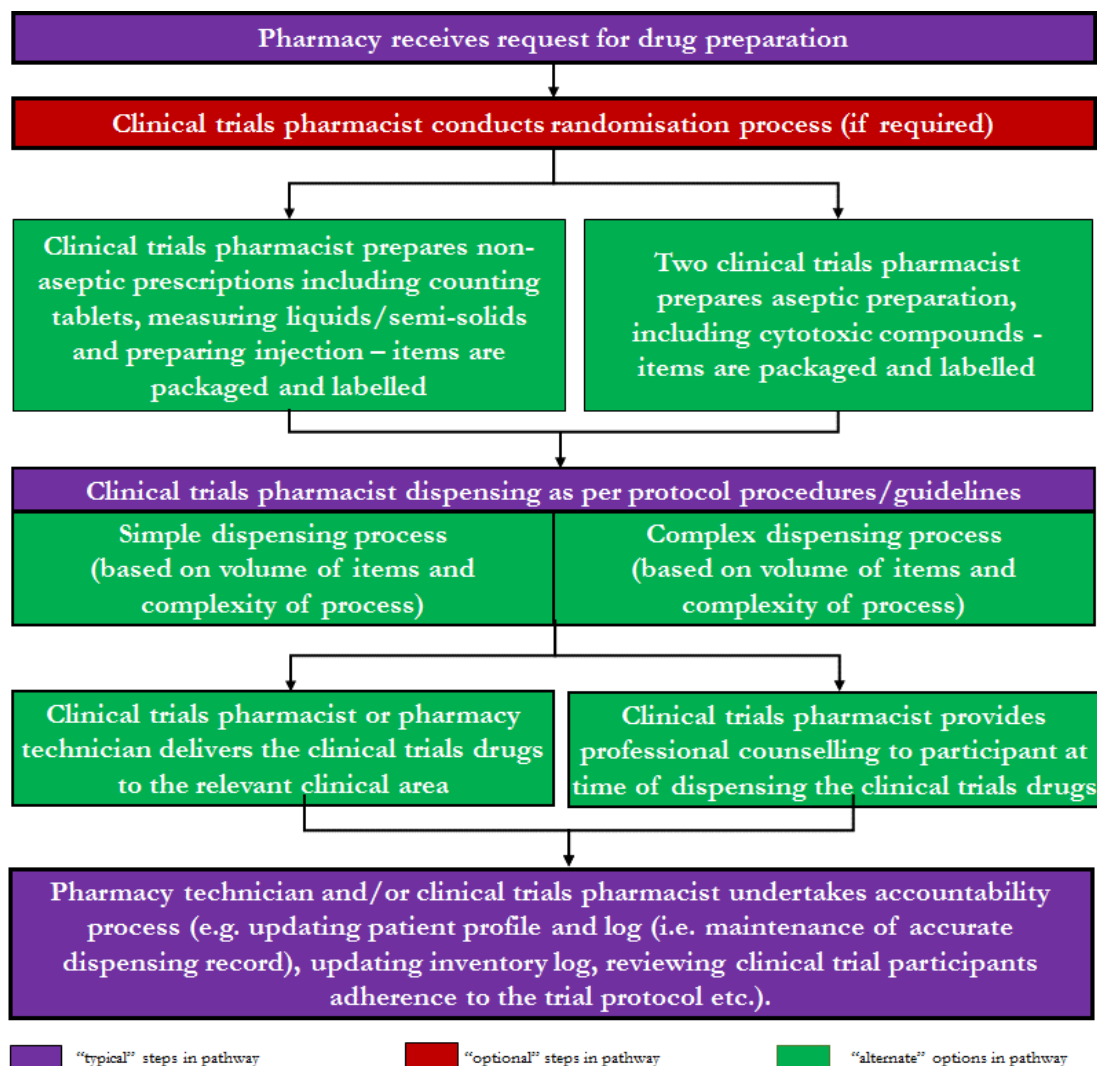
Pharmacy receives request for drug preparation

Clinical trials pharmacist conducts randomisation process (if required)

Clinical trials pharmacist prepares non-aseptic prescriptions including counting tablets, measuring liquids/semi-solids and preparing injection – items are packaged and labelled

Two clinical trials pharmacist prepares aseptic preparation, including cytotoxic compounds - items are packaged and labelled

Clinical trials pharmacist dispensing as per protocol procedures/guidelines

Simple dispensing process (based on volume of items and complexity of process)

Complex dispensing process (based on volume of items and complexity of process)

Clinical trials pharmacist or pharmacy technician delivers the clinical trials drugs to the relevant clinical area

Clinical trials pharmacist provides professional counselling to participant at time of dispensing the clinical trials drugs

Pharmacy technician and/or clinical trials pharmacist undertakes accountability process (e.g. updating patient profile and log (i.e. maintenance of accurate dispensing record), updating inventory log, reviewing clinical trial participants adherence to the trial protocol etc.).

"typical" steps in pathway

"optional" steps in pathway

"alternate" options in pathway